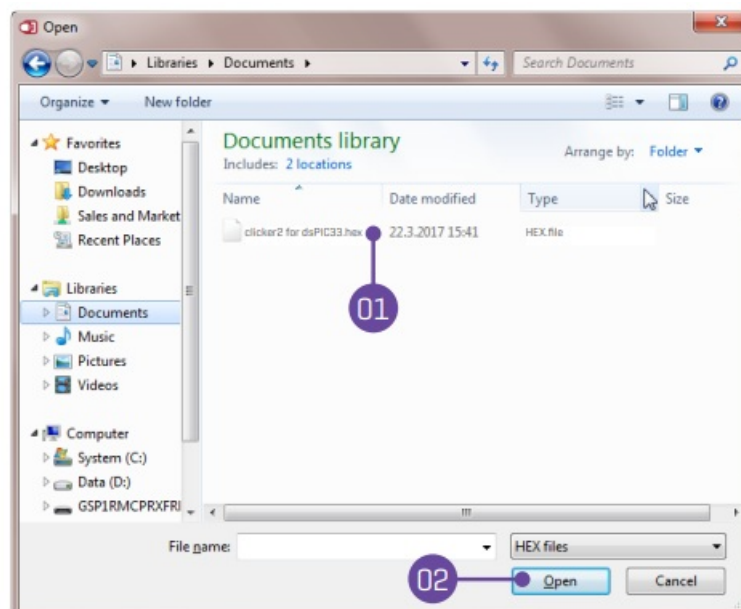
Open

Libraries ▸ Documents ▸

Search Documents

Organize ▾ New folder

Favorites
Desktop
Downloads
Sales and Market
Recent Places

Libraries
Documents
Music
Pictures
Videos

Computer
System (C:)
Data (D:)
GSP1RMCPRXFRI

Documents library
Includes: 2 locations

Arrange by: Folder ▾

| Name | Date modified | Type | Size |
|---|---|---|---|
| clicker2 for dsPIC33.hex | 22.3.2017 15:41 | HEX file | |

01

File name:

HEX files

02

Open

Cancel